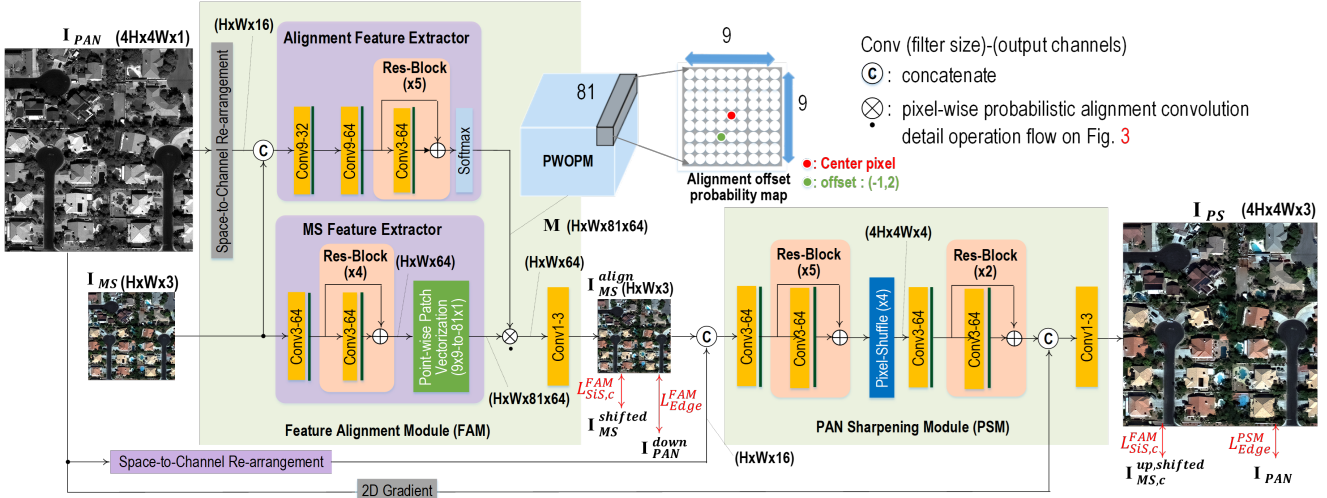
$\mathbf{I}_{PAN}$ (4Hx4Wx1)

(HxWx16)

Space-to-Channel Re-arrangement

Alignment Feature Extractor

Res-Block (x5)

Conv9-32

Conv9-64

Conv3-64

Softmax

81

PWOPM

9

9

Alignment offset probability map

●: Center pixel
●: offset : (-1,2)

Conv (filter size)-(output channels)
C : concatenate
$\otimes$ : pixel-wise probabilistic alignment convolution detail operation flow on Fig. 3

MS Feature Extractor

Res-Block (x4)

(HxWx64)

Conv3-64

Conv3-64

Point-wise Patch Vectorization (9x9-to-81x1)

$\mathbf{M}$ (HxWx81x64)

(HxWx64)

$\mathbf{I}_{MS}$ (HxWx3)

Conv1-3

$\mathbf{I}_{MS}^{align}$ (HxWx3)

$L_{SiS,c}^{FAM}$

$L_{Edge}^{FAM}$

(HxWx81x64)

$\mathbf{I}_{MS}^{shifted}$

$\mathbf{I}_{PAN}^{down}$

Feature Alignment Module (FAM)

Res-Block (x5)

(4Hx4Wx4)

Res-Block (x2)

Conv3-64

Conv3-64

Pixel-Shuffle (x4)

Conv3-64

Conv3-64

Conv1-3

PAN Sharpening Module (PSM)

$\mathbf{I}_{PS}$ (4Hx4Wx3)

$L_{SiS,c}^{FAM}$

$L_{Edge}^{PSM}$

$\mathbf{I}_{MS,c}^{up,shifted}$

$\mathbf{I}_{PAN}$

(HxWx16)

Space-to-Channel Re-arrangement

2D Gradient